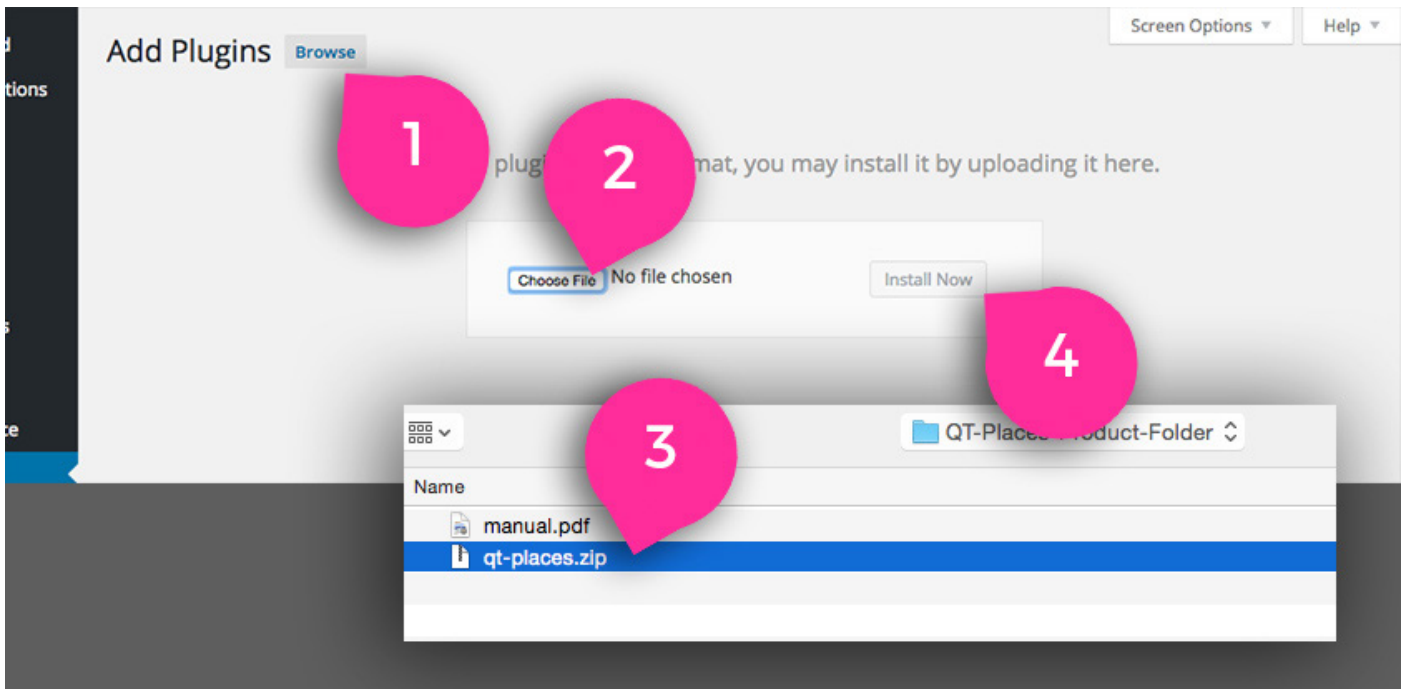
d
tions

s

ce

Add Plugins Browse

Screen Options ▼ Help ▼

1

plugi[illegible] 2 mat, you may install it by uploading it here.

Choose File No file chosen

Install Now

4

3

QT-Places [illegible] Product-Folder

Name

manual.pdf

qt-places.zip